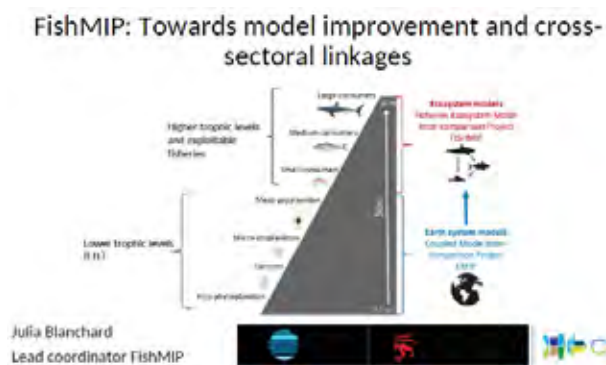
FishMIP: Towards model improvement and cross-sectoral linkages

Large consumers

Medium consumers

Small consumers

Higher trophic levels and exploitable fisheries

Mesozooplankton

Microzooplankton

Lower trophic levels

Nanoplankton

Picophytoplankton

Ecosystem models
Fisheries & Ecosystem Model Inter-comparison Project (FishMIP)

Earth system models
Coupled Model Inter-comparison Project (CMIP)

Julia Blanchard

Lead coordinator FishMIP